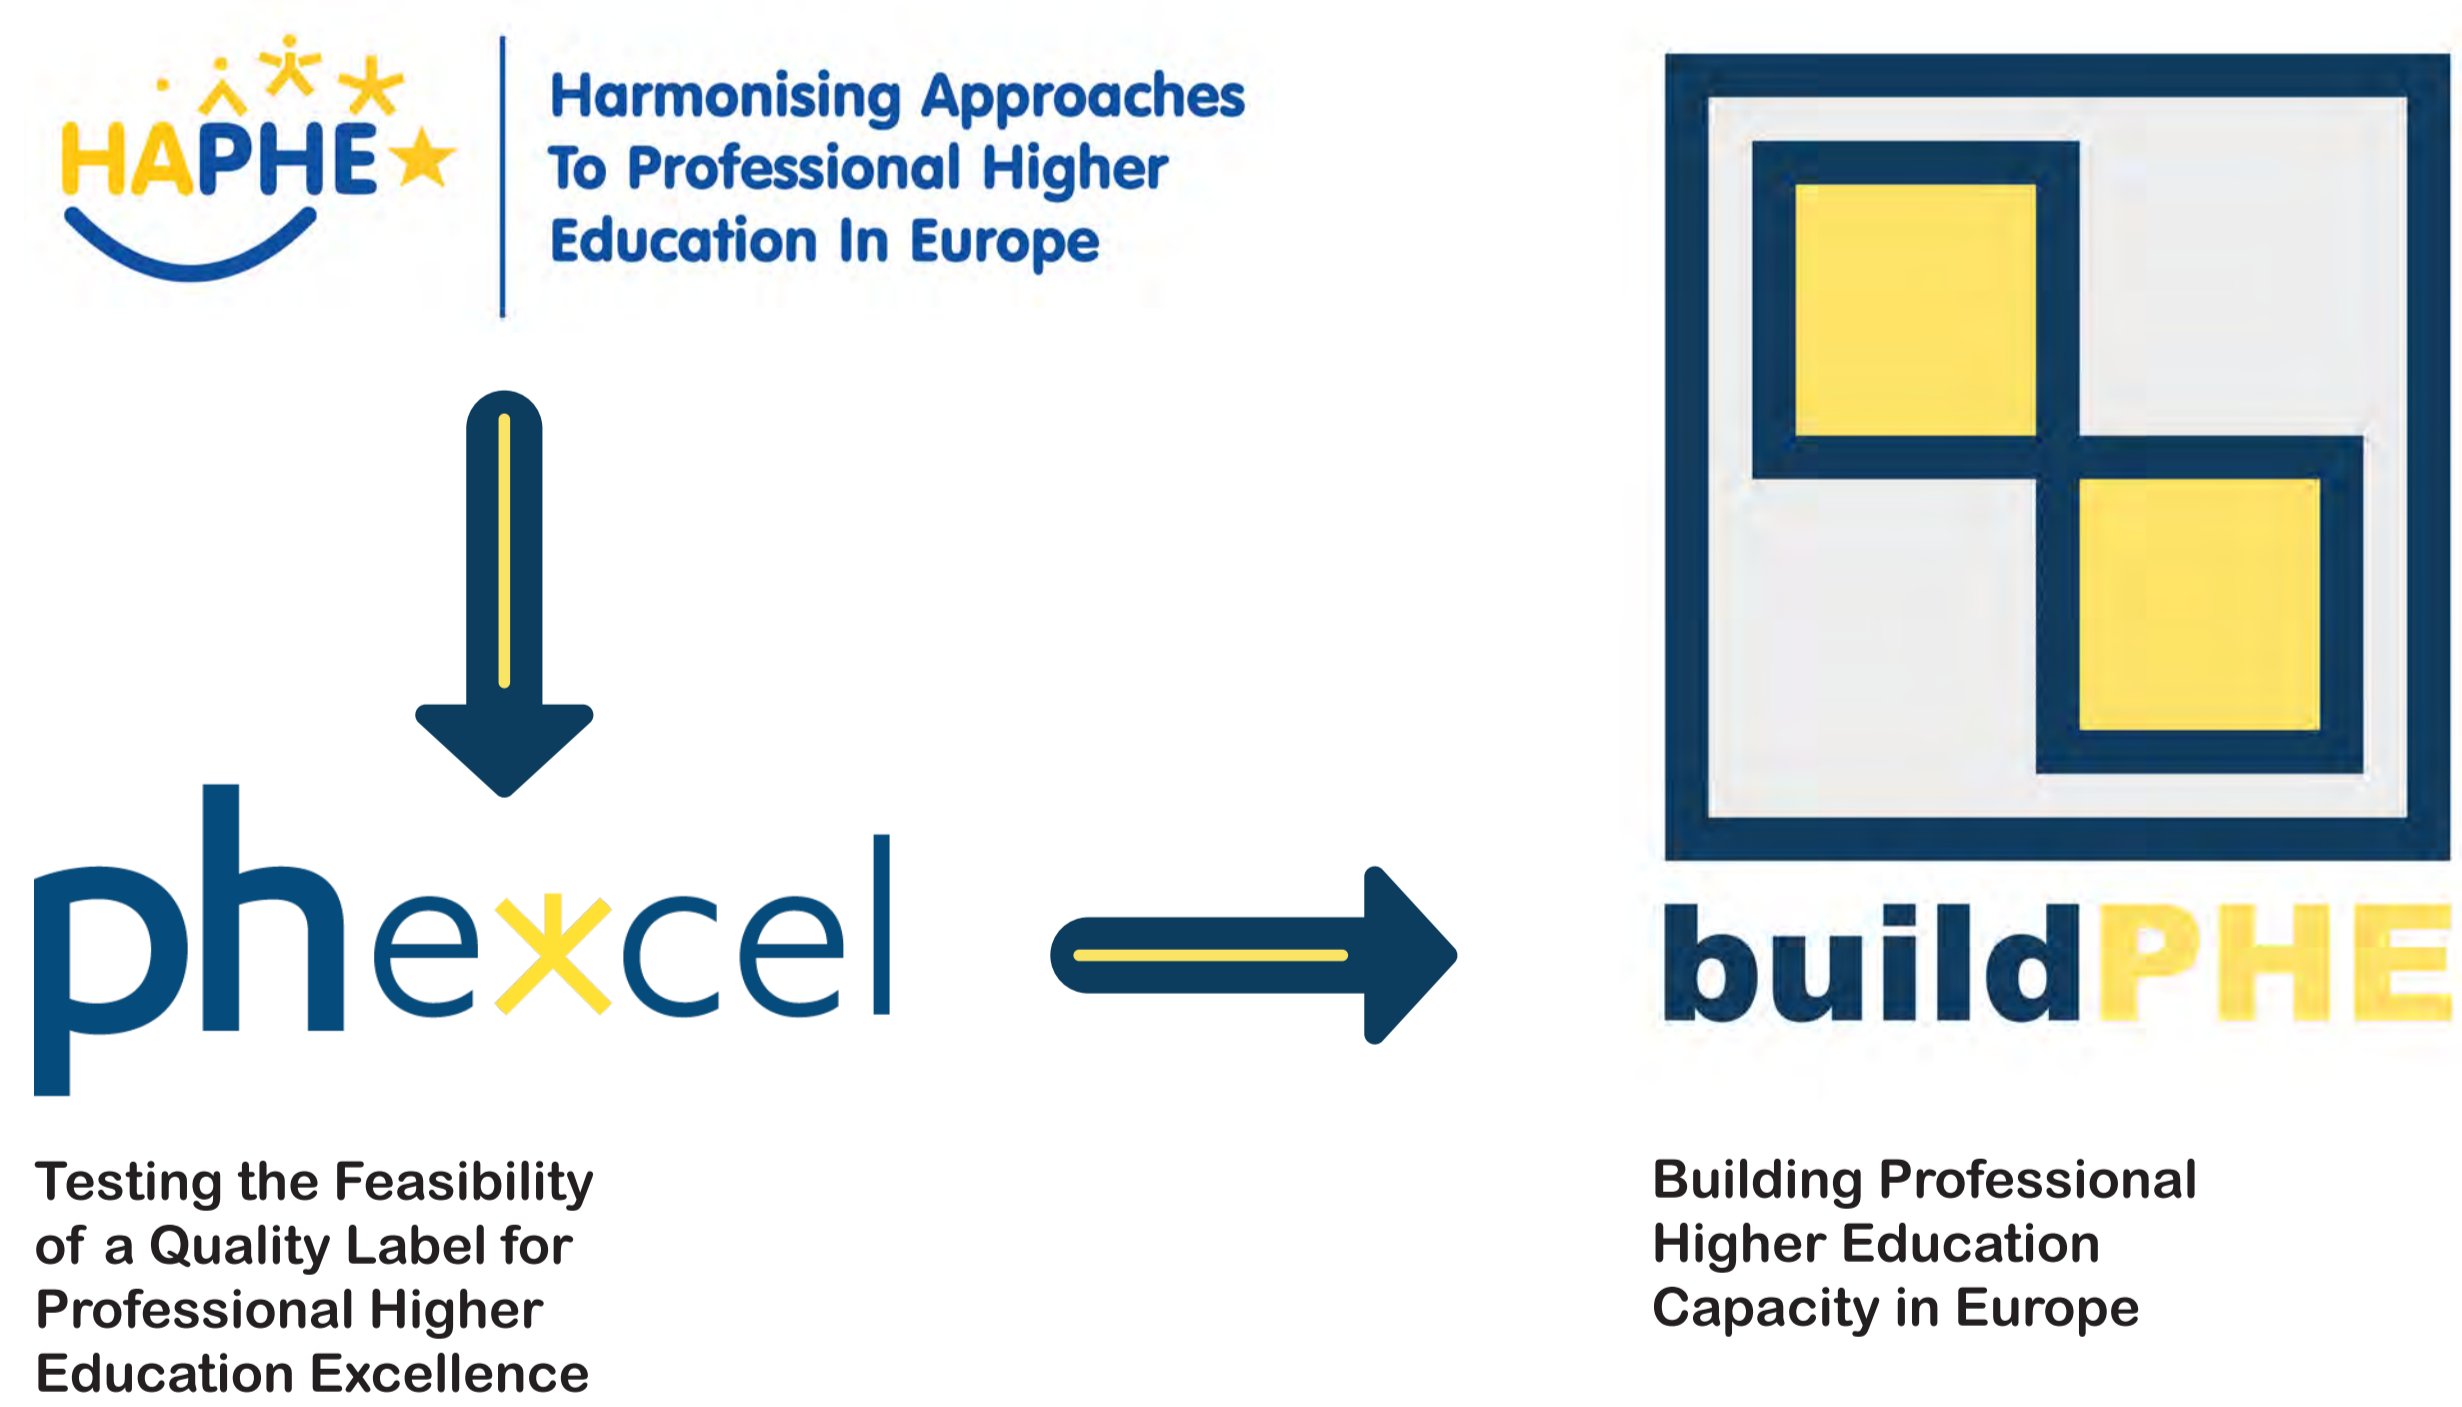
HAPHE

Harmonising Approaches To Professional Higher Education In Europe

phexcel

Testing the Feasibility of a Quality Label for Professional Higher Education Excellence

buildPHE

Building Professional Higher Education Capacity in Europe